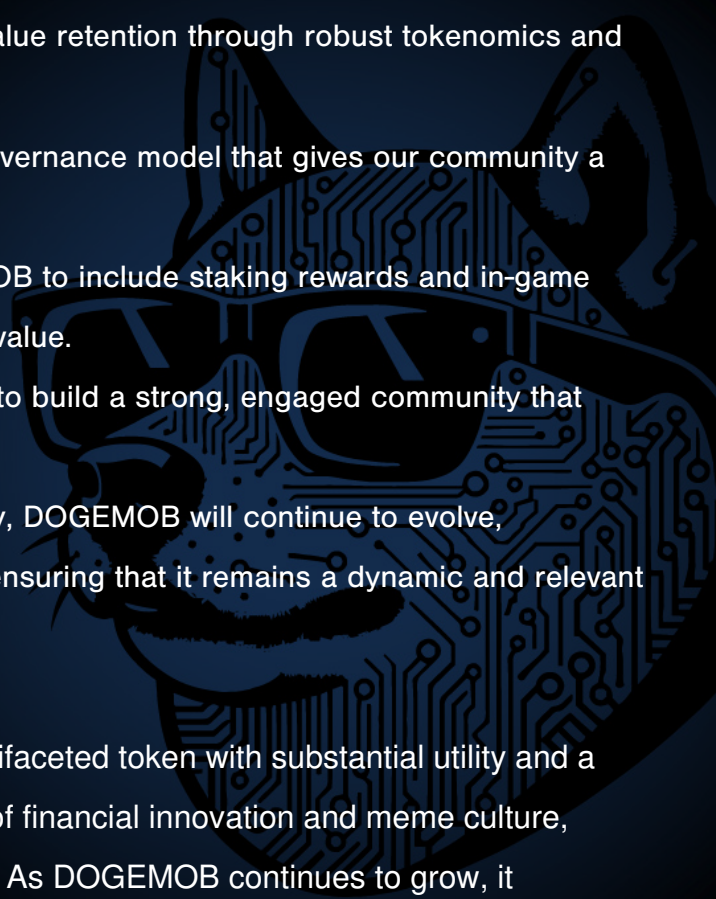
alue retention through robust tokenomics and

vernance model that gives our community a

OB to include staking rewards and in-game value.

to build a strong, engaged community that

y, DOGEMOB will continue to evolve, ensuring that it remains a dynamic and relevant

ifaceted token with substantial utility and a of financial innovation and meme culture, As DOGEMOB continues to grow, it